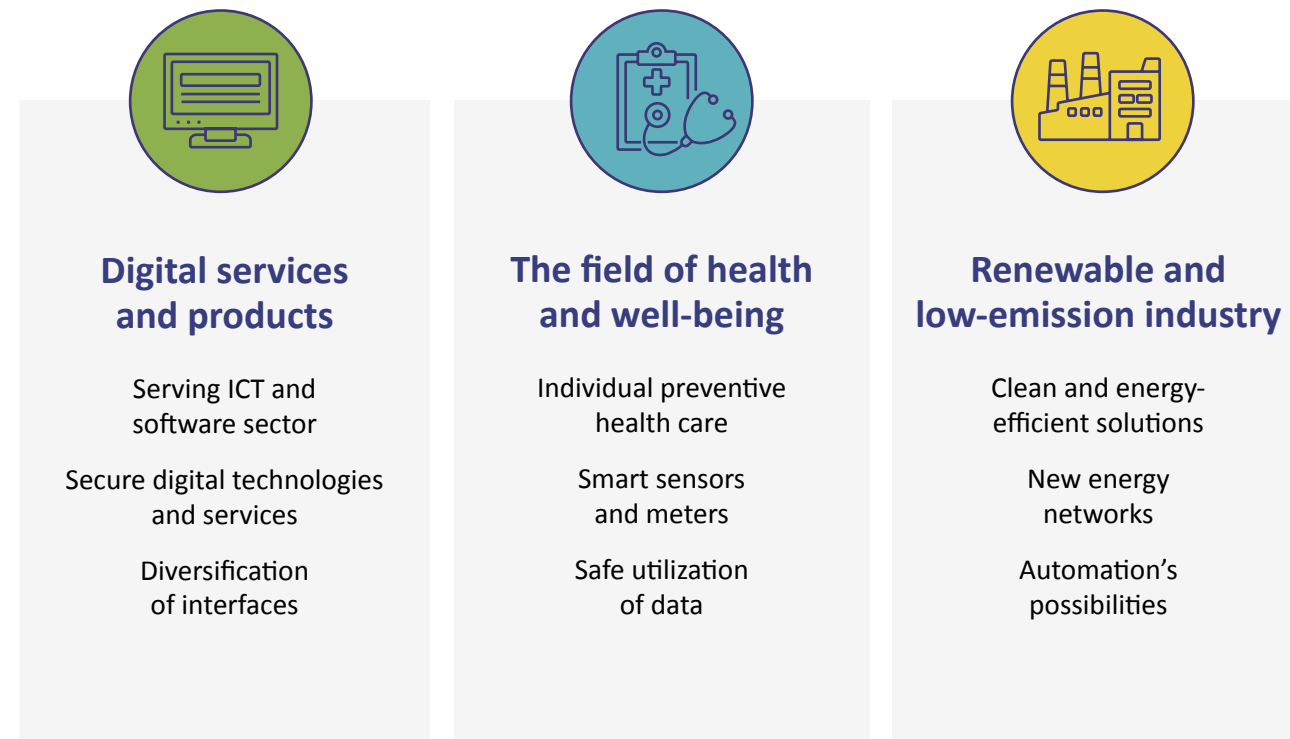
Digital services and products

Serving ICT and software sector

Secure digital technologies and services

Diversification of interfaces

The field of health and well-being

Individual preventive health care

Smart sensors and meters

Safe utilization of data

Renewable and low-emission industry

Clean and energy-efficient solutions

New energy networks

Automation's possibilities